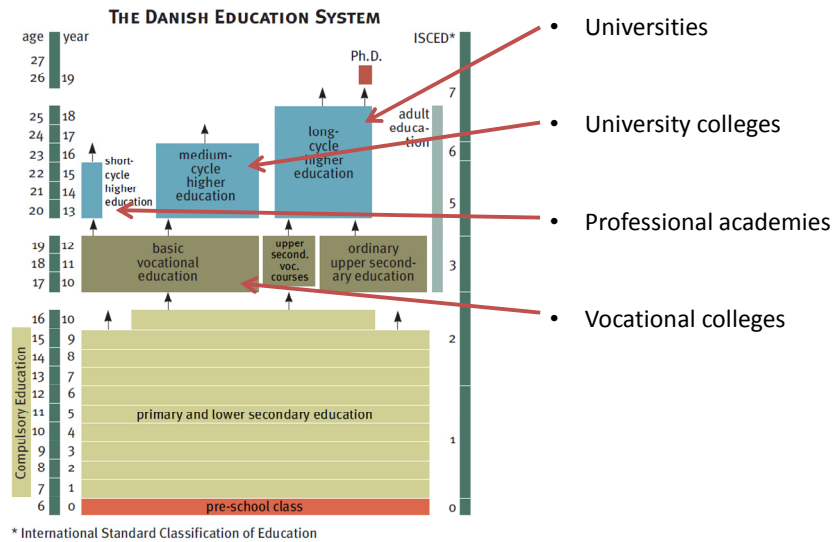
THE DANISH EDUCATION SYSTEM

| age | year |
|---|---|
| 27 | |
| 26 | 19 |
| 25 | 18 |
| 24 | 17 |
| 23 | 16 |
| 22 | 15 |
| 21 | 14 |
| 20 | 13 |
| 19 | 12 |
| 18 | 11 |
| 17 | 10 |
| 16 | 10 |
| 15 | 9 |
| 14 | 8 |
| 13 | 7 |
| 12 | 6 |
| 11 | 5 |
| 10 | 4 |
| 9 | 3 |
| 8 | 2 |
| 7 | 1 |
| 6 | 0 |

ISCED*

7
6
5
3
2
1
0

Ph.D.

long-cycle higher education

adult education

medium-cycle higher education

short-cycle higher education

basic vocational education

upper second. voc. courses

ordinary upper secondary education

Compulsory Education

primary and lower secondary education

pre-school class

* International Standard Classification of Education

• Universities

• University colleges

• Professional academies

• Vocational colleges